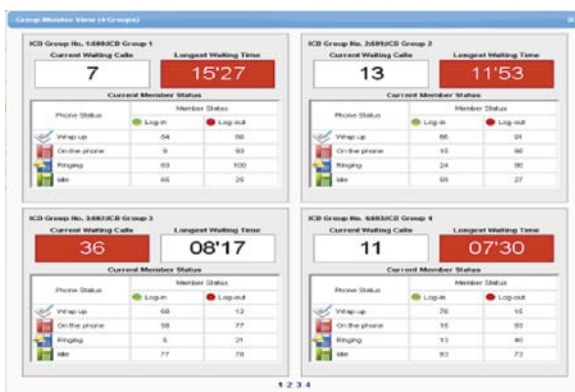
Group Member View (4 Groups)

ICB Group No. 1(6001)ICB Group 1

Current Waiting Calls

7

Longest Waiting Time

15'27

Current Member Status

| Phone Status | Member Status Log-in | Log-out |
|---|---|---|
| Wrap up | 84 | 50 |
| On the phone | 9 | 93 |
| Ringing | 63 | 100 |
| Idle | 65 | 26 |

ICB Group No. 2(6002)ICB Group 2

Current Waiting Calls

13

Longest Waiting Time

11'53

Current Member Status

| Phone Status | Member Status Log-in | Log-out |
|---|---|---|
| Wrap up | 86 | 31 |
| On the phone | 15 | 96 |
| Ringing | 24 | 90 |
| Idle | 59 | 27 |

ICB Group No. 3(6003)ICB Group 3

Current Waiting Calls

36

Longest Waiting Time

08'17

Current Member Status

| Phone Status | Member Status Log-in | Log-out |
|---|---|---|
| Wrap up | 68 | 12 |
| On the phone | 58 | 77 |
| Ringing | 5 | 21 |
| Idle | 77 | 76 |

ICB Group No. 4(6004)ICB Group 4

Current Waiting Calls

11

Longest Waiting Time

07'30

Current Member Status

| Phone Status | Member Status Log-in | Log-out |
|---|---|---|
| Wrap up | 76 | 15 |
| On the phone | 16 | 93 |
| Ringing | 13 | 40 |
| Idle | 93 | 73 |

1 2 3 4